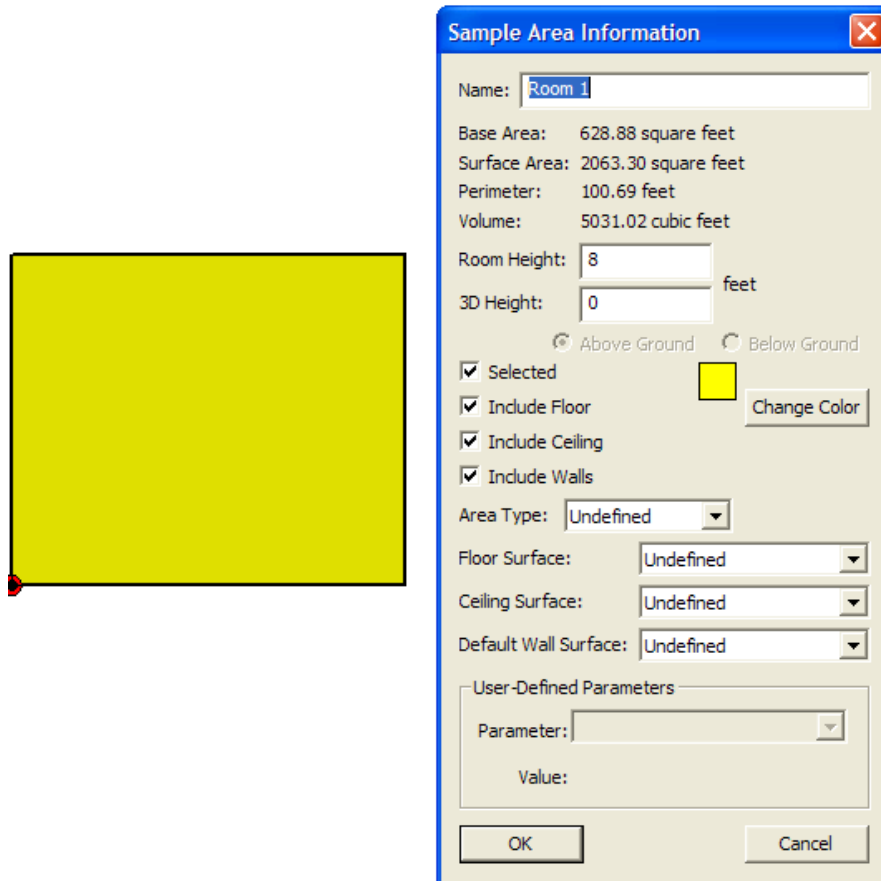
Sample Area Information

Name: Room 1

Base Area: 628.88 square feet
Surface Area: 2063.30 square feet
Perimeter: 100.69 feet
Volume: 5031.02 cubic feet

Room Height: 8
3D Height: 0
feet

Above Ground
Below Ground

Selected
Include Floor
Include Ceiling
Include Walls

Change Color

Area Type: Undefined
Floor Surface: Undefined
Ceiling Surface: Undefined
Default Wall Surface: Undefined

User-Defined Parameters
Parameter:
Value:

OK
Cancel